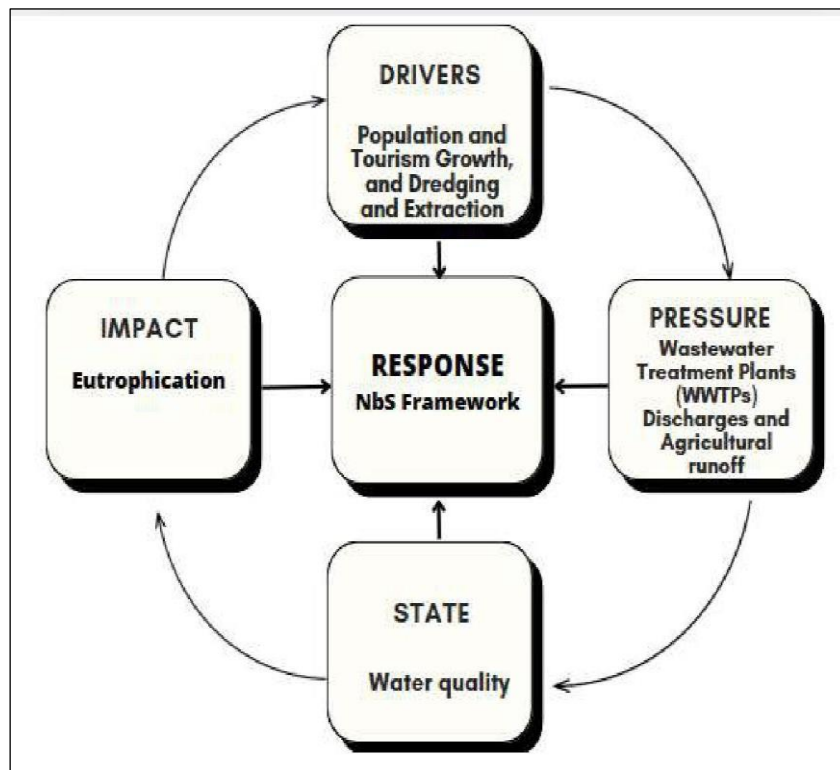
DRIVERS

Population and Tourism Growth, and Dredging and Extraction

IMPACT

Eutrophication

RESPONSE

NbS Framework

PRESSURE

Wastewater Treatment Plants (WWTPs) Discharges and Agricultural runoff

STATE

Water quality